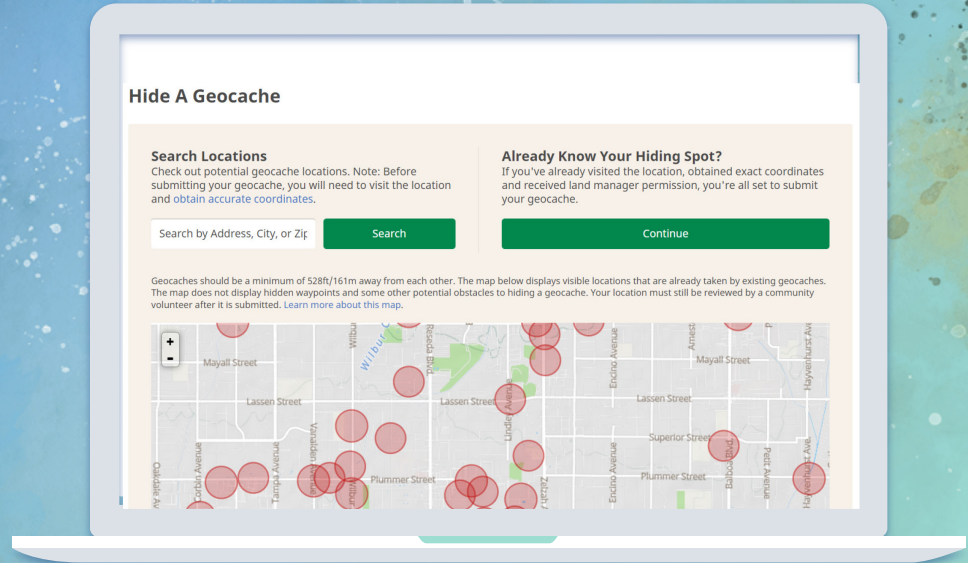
Hide A Geocache

Search Locations
Check out potential geocache locations. Note: Before submitting your geocache, you will need to visit the location and obtain accurate coordinates.

Search by Address, City, or Zip

Search

Already Know Your Hiding Spot?
If you've already visited the location, obtained exact coordinates and received land manager permission, you're all set to submit your geocache.

Continue

Geocaches should be a minimum of 528ft/161m away from each other. The map below displays visible locations that are already taken by existing geocaches. The map does not display hidden waypoints and some other potential obstacles to hiding a geocache. Your location must still be reviewed by a community volunteer after it is submitted. Learn more about this map.

+
-
Mayall Street
Mayall Street
Lassen Street
Lassen Street
Lassen Street
Superior Street
Plummer Street
Plummer Street
Reseda Blvd
Lindley Avenue
Encino Avenue
Encino Avenue
Amestoy
Haynehurst Ave
Haynehurst Ave
Petit Avenue
Balboa Blvd
Zelzah
Wilbur
Wilbur
Tampa Avenue
Vanalden Ave
Corbin Avenue
Oakdale Ave